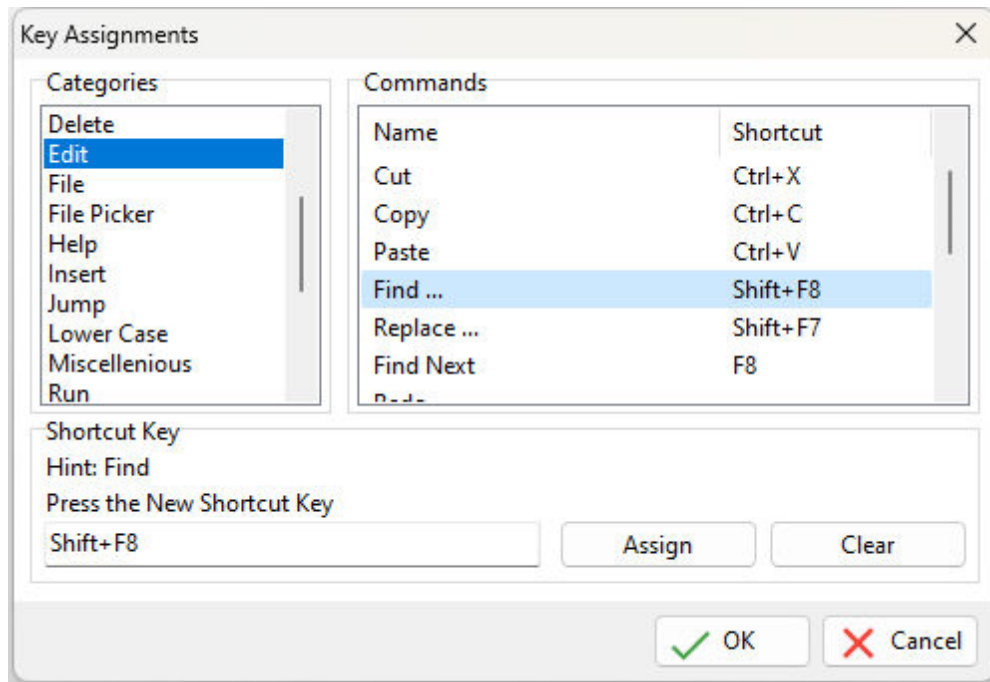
Key Assignments

Categories

Delete
Edit
File
File Picker
Help
Insert
Jump
Lower Case
Miscellenious
Run

Commands

| Name | Shortcut |
|---|---|
| Cut | Ctrl+X |
| Copy | Ctrl+C |
| Paste | Ctrl+V |
| Find ... | Shift+F8 |
| Replace ... | Shift+F7 |
| Find Next | F8 |
| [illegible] | |

Shortcut Key

Hint: Find

Press the New Shortcut Key

Shift+F8

Assign

Clear

OK

Cancel